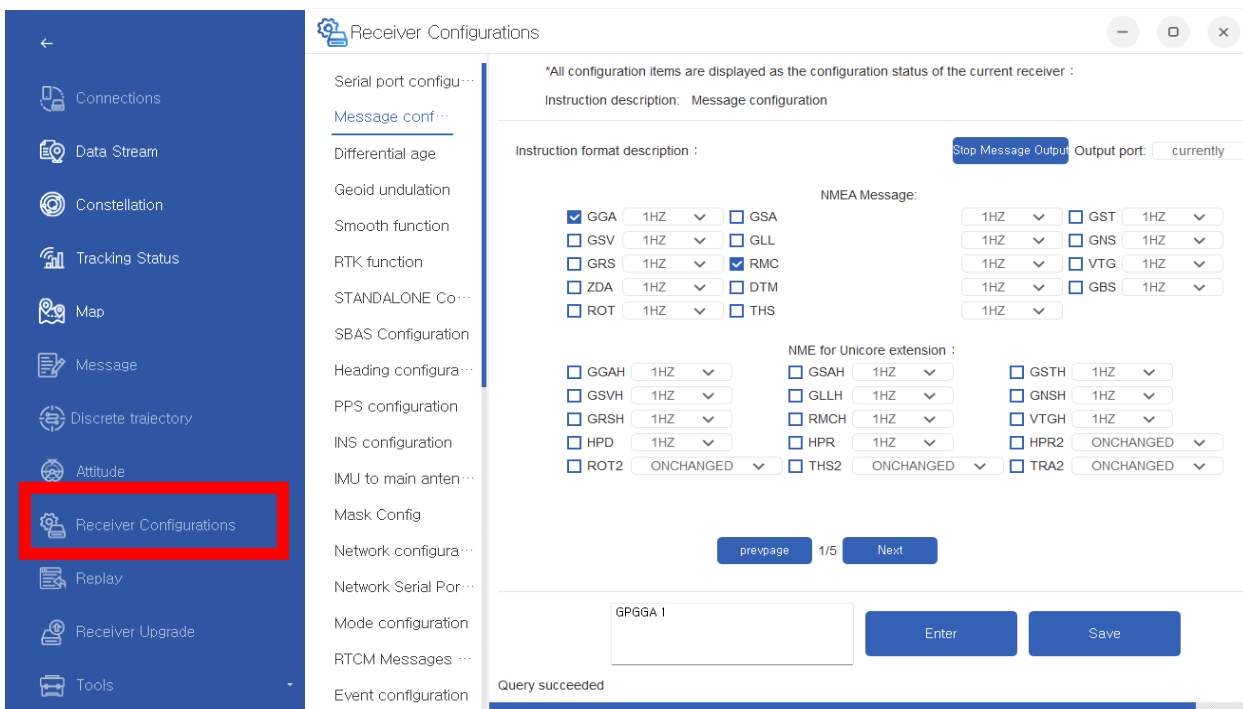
←

Connections

Data Stream

Constellation

Tracking Status

Map

Message

Discrete trajectory

Attitude

Receiver Configurations

Replay

Receiver Upgrade

Tools

Receiver Configurations

Serial port configu···
Message conf···
Differential age
Geoid undulation
Smooth function
RTK function
STANDALONE Co···
SBAS Configuration
Heading configura···
PPS configuration
INS configuration
IMU to main anten···
Mask Config
Network configura···
Network Serial Por···
Mode configuration
RTCM Messages ···
Event configuration

*All configuration items are displayed as the configuration status of the current receiver :

Instruction description: Message configuration

Instruction format description : Stop Message Output Output port: currently

NMEA Message:

GGA 1HZ GSA 1HZ GST 1HZ
GSV 1HZ GLL 1HZ GNS 1HZ
GRS 1HZ RMC 1HZ VTG 1HZ
ZDA 1HZ DTM 1HZ GBS 1HZ
ROT 1HZ THS 1HZ

NME for Unicore extension :

GGAH 1HZ GSAH 1HZ GSTH 1HZ
GSVH 1HZ GLLH 1HZ GNSH 1HZ
GRSH 1HZ RMCH 1HZ VTGH 1HZ
HPD 1HZ HPR 1HZ HPR2 ONCHANGED
ROT2 ONCHANGED THS2 ONCHANGED TRA2 ONCHANGED

prevpage 1/5 Next

GPGGA 1

Enter Save

Query succeeded